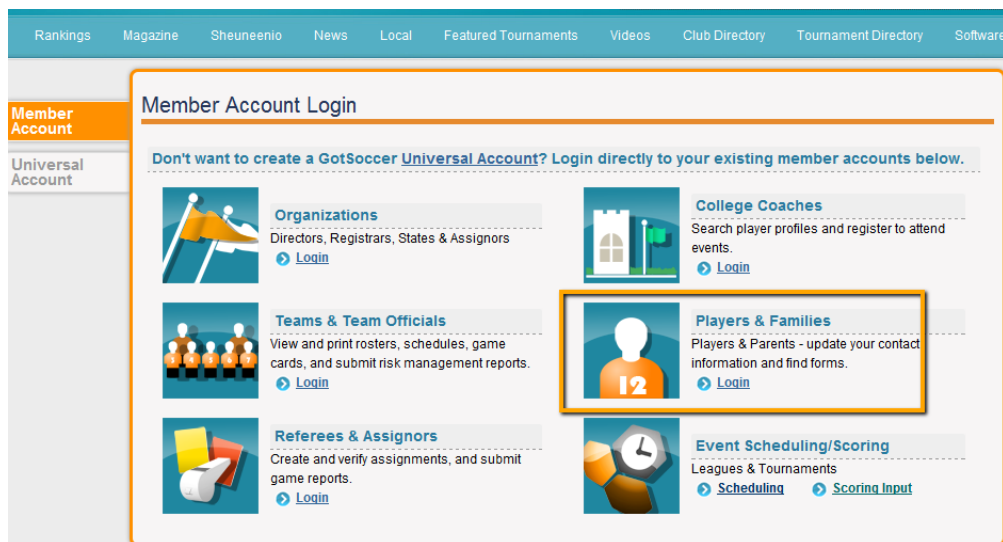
Rankings Magazine Sheuneenio News Local Featured Tournaments Videos Club Directory Tournament Directory Software

Member Account

Universal Account

Member Account Login

Don't want to create a GotSoccer Universal Account? Login directly to your existing member accounts below.

Organizations
Directors, Registrars, States & Assignors
Login

College Coaches
Search player profiles and register to attend events.
Login

Teams & Team Officials
View and print rosters, schedules, game cards, and submit risk management reports.
Login

Players & Families
Players & Parents - update your contact information and find forms.
Login

Referees & Assignors
Create and verify assignments, and submit game reports.
Login

Event Scheduling/Scoring
Leagues & Tournaments
Scheduling Scoring Input